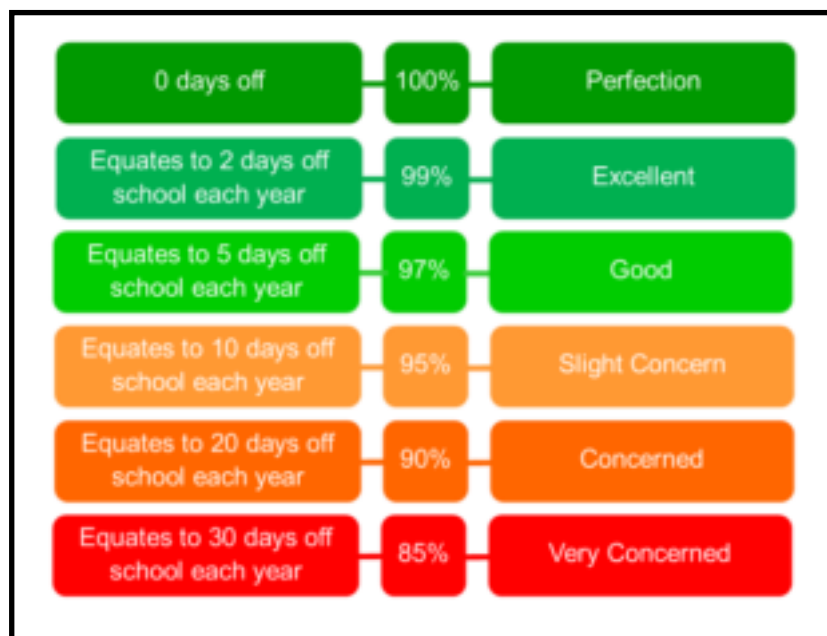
| | | |
|---|---|---|
| 0 days off | 100% | Perfection |
| Equates to 2 days off school each year | 99% | Excellent |
| Equates to 5 days off school each year | 97% | Good |
| Equates to 10 days off school each year | 95% | Slight Concern |
| Equates to 20 days off school each year | 90% | Concerned |
| Equates to 30 days off school each year | 85% | Very Concerned |